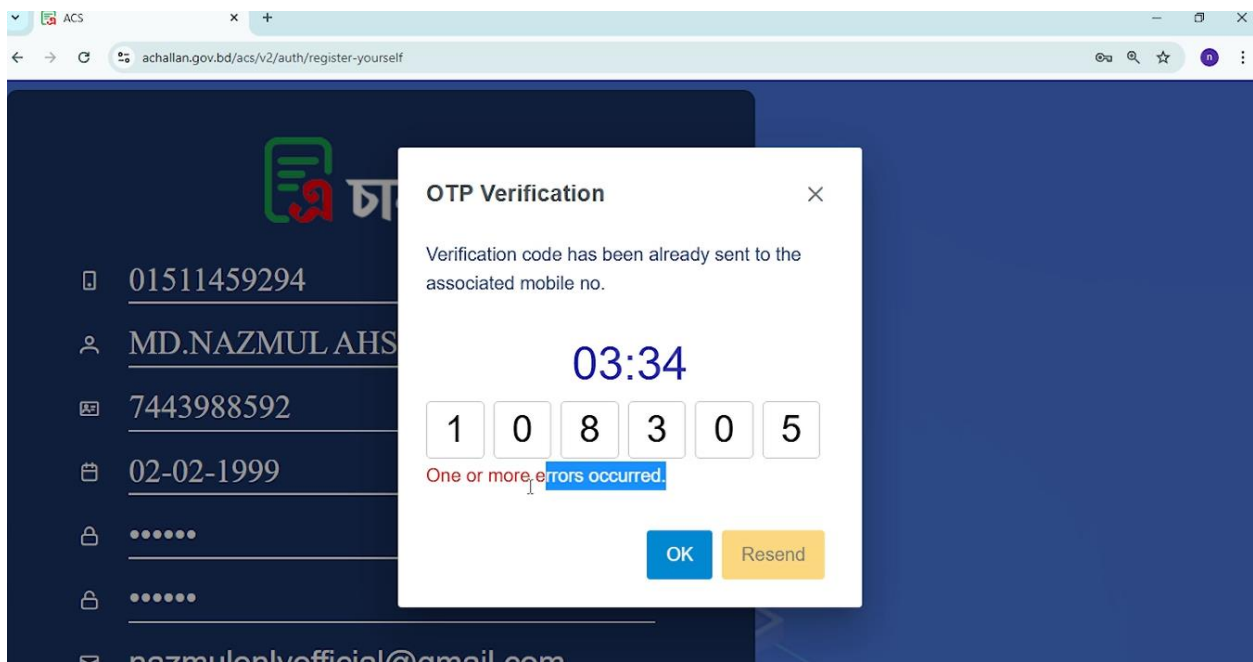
ACS

achallan.gov.bd/acs/v2/auth/register-yourself

চা

01511459294

MD.NAZMUL AHS

7443988592

02-02-1999

••••••

••••••

nazmulonlyofficial@gmail.com

OTP Verification

×

Verification code has been already sent to the associated mobile no.

03:34

| 1 | 0 | 8 | 3 | 0 | 5 |
|---|---|---|---|---|---|

One or more errors occurred.

OK

Resend